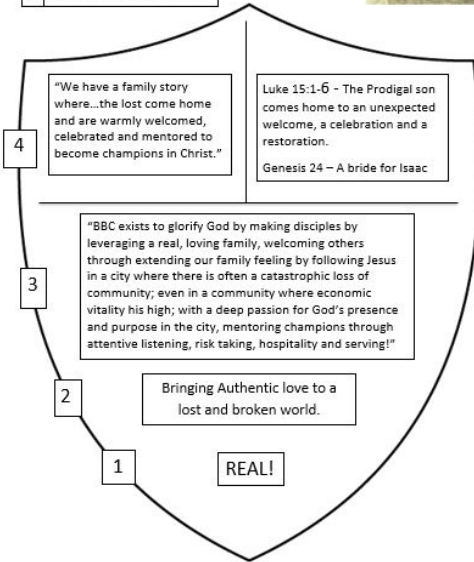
4

"We have a family story where…the lost come home and are warmly welcomed, celebrated and mentored to become champions in Christ."

Luke 15:1-6 - The Prodigal son comes home to an unexpected welcome, a celebration and a restoration.

Genesis 24 – A bride for Isaac

3

"BBC exists to glorify God by making disciples by leveraging a real, loving family, welcoming others through extending our family feeling by following Jesus in a city where there is often a catastrophic loss of community; even in a community where economic vitality his high; with a deep passion for God's presence and purpose in the city, mentoring champions through attentive listening, risk taking, hospitality and serving!"

2

Bringing Authentic love to a lost and broken world.

1

REAL!